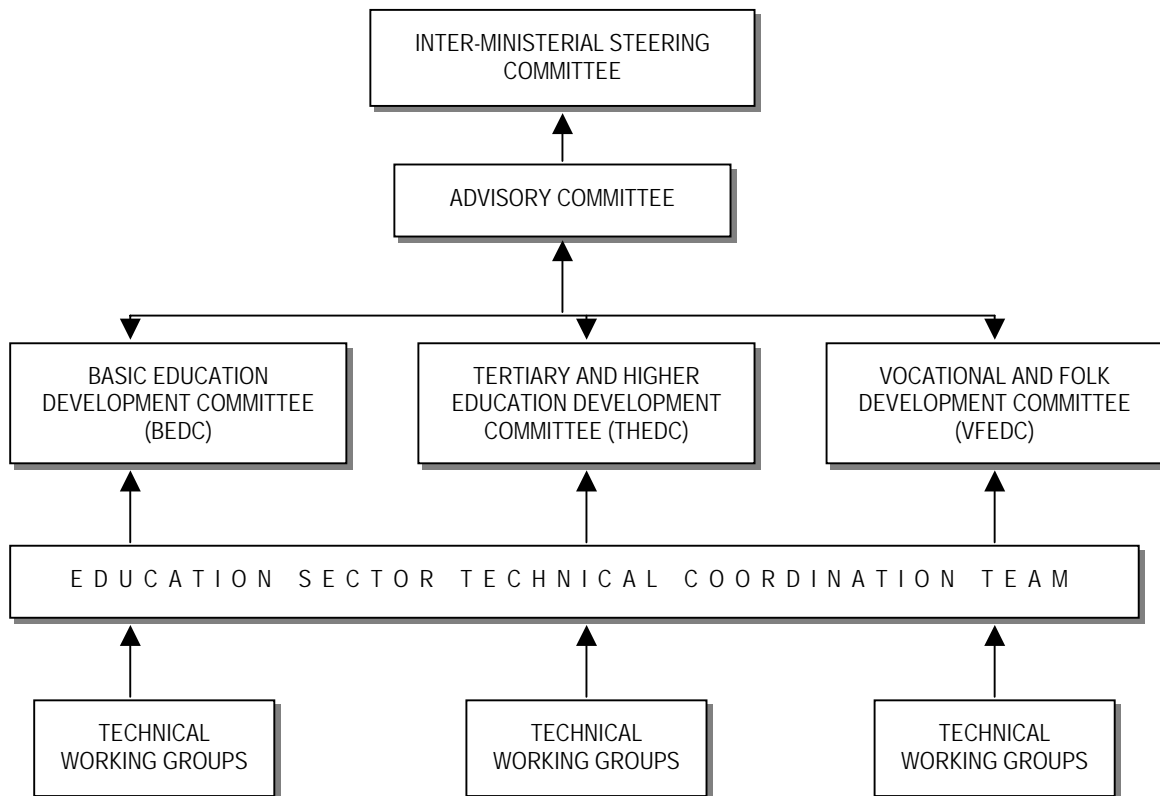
INTER-MINISTERIAL STEERING COMMITTEE

ADVISORY COMMITTEE

BASIC EDUCATION DEVELOPMENT COMMITTEE (BEDC)

TERTIARY AND HIGHER EDUCATION DEVELOPMENT COMMITTEE (THEDC)

VOCATIONAL AND FOLK DEVELOPMENT COMMITTEE (VFEDC)

EDUCATION SECTOR TECHNICAL COORDINATION TEAM

TECHNICAL WORKING GROUPS

TECHNICAL WORKING GROUPS

TECHNICAL WORKING GROUPS